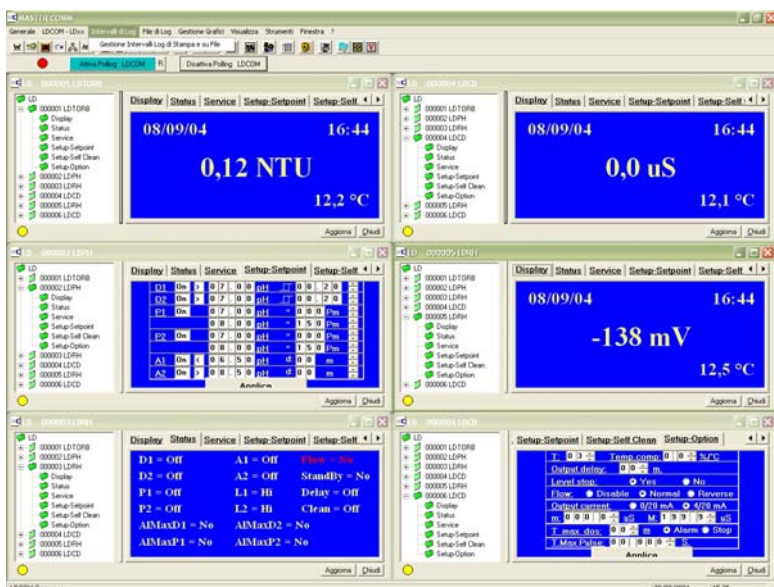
MASTIFF.COMM

Generale LDCOM - LDxx Intervalli di Log File di Log Gestione Grafici Visualizza Strumenti Finestra ?

Gestione Intervalli Log di Stampa e su File

Attiva Polling LDCOM Disattiva Polling LDCOM

LD : 000001 LDTORB

LD
000001 LDTORB
Display
Status
Service
Setup-Setpoint
Setup-Self Clean
Setup-Option
000002 LDPH
000003 LDRH
000004 LDCD
000005 LDRH
000006 LDCD

Display | Status | Service | Setup-Setpoint | Setup-Self

08/09/04 16:44

0,12 NTU

12,2 °C

Aggiorna Chiudi

LD : 000004 LDCD

LD
000001 LDTORB
000002 LDPH
000003 LDRH
000004 LDCD
Display
Status
Service
Setup-Setpoint
Setup-Self Clean
Setup-Option
000005 LDRH
000006 LDCD

Display | Status | Service | Setup-Setpoint | Setup-Self

08/09/04 16:44

0,0 uS

12,1 °C

Aggiorna Chiudi

LD : 000002 LDPH

LD
000001 LDTORB
000002 LDPH
Display
Status
Service
Setup-Setpoint
Setup-Self Clean
Setup-Option
000003 LDRH
000004 LDCD
000005 LDRH
000006 LDCD

Display | Status | Service | Setup-Setpoint | Setup-Self

| D1 | On | > | 0 7 . 0 0 | pH | | 0 0 | 2 0 |
|---|---|---|---|---|---|---|---|
| D2 | On | > | 0 7 . 0 0 | pH | | 0 0 | 2 0 |
| P1 | On | | 0 7 . 0 0 | pH | = | 0 0 0 | Pm |
| | | | 0 8 . 0 0 | pH | = | 1 5 0 | Pm |
| P2 | On | | 0 7 . 0 0 | pH | = | 0 0 0 | Pm |
| | | | 0 8 . 0 0 | pH | = | 1 5 0 | Pm |
| A1 | On | < | 0 6 . 5 0 | pH | d: 0 0 | | m |
| A2 | On | > | 0 8 . 5 0 | pH | d: 0 0 | | m |

Applica

Aggiorna Chiudi

LD : 000005 LDRH

LD
000001 LDTORB
000002 LDPH
000003 LDRH
000004 LDCD
000005 LDRH
Display
Status
Service
Setup-Setpoint
Setup-Self Clean
Setup-Option
000006 LDCD

Display | Status | Service | Setup-Setpoint | Setup-Self

08/09/04 16:44

-138 mV

12,5 °C

Aggiorna Chiudi

LD : 000003 LDRH

LD
000001 LDTORB
000002 LDPH
000003 LDRH
Display
Status
Service
Setup-Setpoint
Setup-Self Clean
Setup-Option
000004 LDCD
000005 LDRH
000006 LDCD

Display | Status | Service | Setup-Setpoint | Setup-Self

D1 = Off A1 = Off Flow = Yes
D2 = Off A2 = Off StandBy = No
P1 = Off L1 = Hi Delay = Off
P2 = Off L2 = Hi Clean = Off
AlMaxD1 = No AlMaxD2 = No
AlMaxP1 = No AlMaxP2 = No

Aggiorna Chiudi

LD : 000006 LDCD

LD
000001 LDTORB
000002 LDPH
000003 LDRH
000004 LDCD
000005 LDRH
000006 LDCD
Display
Status
Service
Setup-Setpoint
Setup-Self Clean
Setup-Option

Setup-Setpoint | Setup-Self Clean | Setup-Option

T: 0 3 Temp.comp. 0 0 %/°C
Output delay: 0 0 m.
Level stop: Yes No
Flow: Disable Normal Reverse
Output current: 0/20 mA 4/20 mA
m. 0 0 0 0 uS M. 1 9 9 9 uS
T. max dos: 0 0 m Alarm Stop
T.Max Pulse: 0 0 0 0 s

Applica

Aggiorna Chiudi